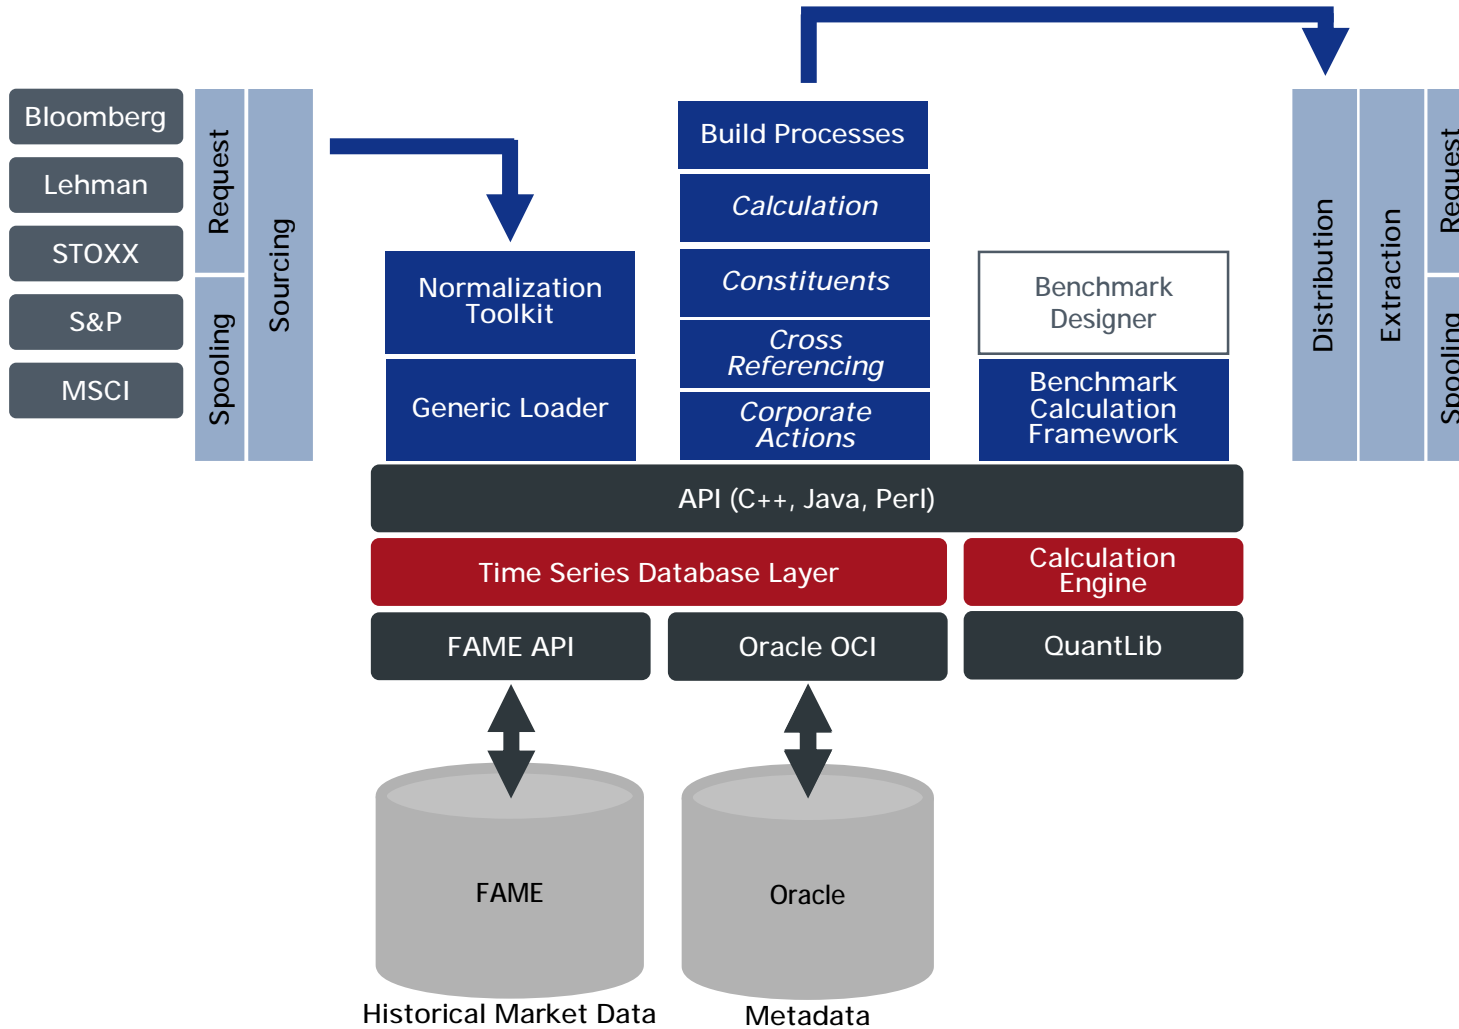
Bloomberg
Lehman
STOXX
S&P
MSCI

Request
Spooling
Sourcing

Normalization Toolkit
Generic Loader

Build Processes
Calculation
Constituents
Cross Referencing
Corporate Actions

Benchmark Designer
Benchmark Calculation Framework

Distribution
Extraction
Request
Spooling

API (C++, Java, Perl)
Time Series Database Layer
Calculation Engine
FAME API
Oracle OCI
QuantLib

FAME
Oracle
Historical Market Data
Metadata